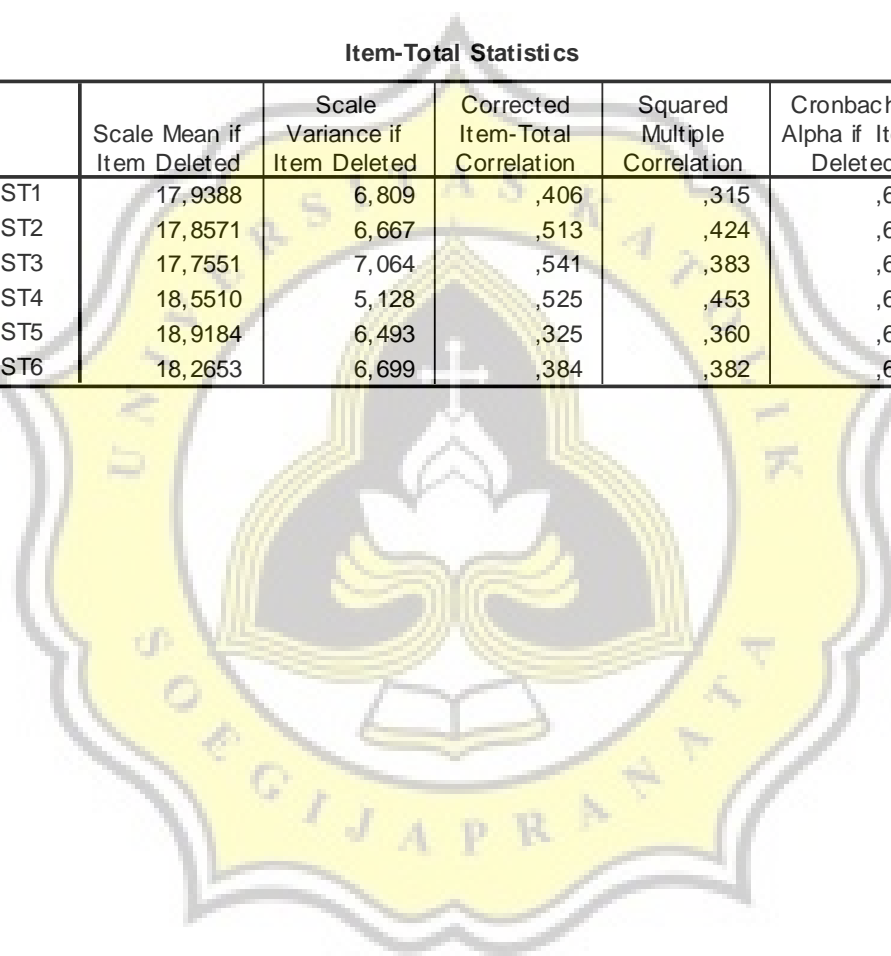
**Item-Total Statistics**

| | Scale Mean if Item Deleted | Scale Variance if Item Deleted | Corrected Item-Total Correlation | Squared Multiple Correlation | Cronbach Alpha if It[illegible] Delete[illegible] |
|---|---|---|---|---|---|
| ST1 | 17,9388 | 6,809 | ,406 | ,315 | ,6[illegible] |
| ST2 | 17,8571 | 6,667 | ,513 | ,424 | ,6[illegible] |
| ST3 | 17,7551 | 7,064 | ,541 | ,383 | ,6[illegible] |
| ST4 | 18,5510 | 5,128 | ,525 | ,453 | ,6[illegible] |
| ST5 | 18,9184 | 6,493 | ,325 | ,360 | ,6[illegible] |
| ST6 | 18,2653 | 6,699 | ,384 | ,382 | ,6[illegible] |

UNIVERSITAS KATOLIK SOEGIJAPRANATA